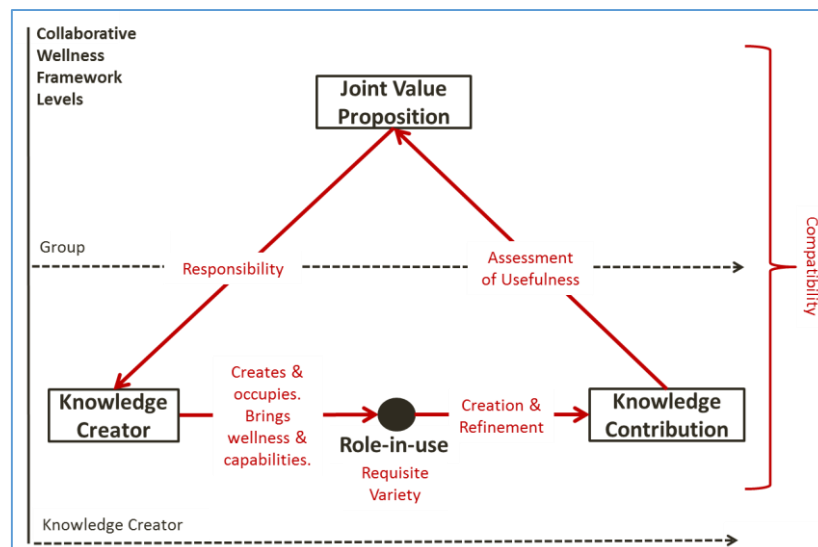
Collaborative Wellness Framework Levels

Joint Value Proposition

Group

Responsibility

Assessment of Usefulness

Compatibility

Knowledge Creator

Creates & occupies. Brings wellness & capabilities.

Role-in-use

Requisite Variety

Creation & Refinement

Knowledge Contribution

Knowledge Creator